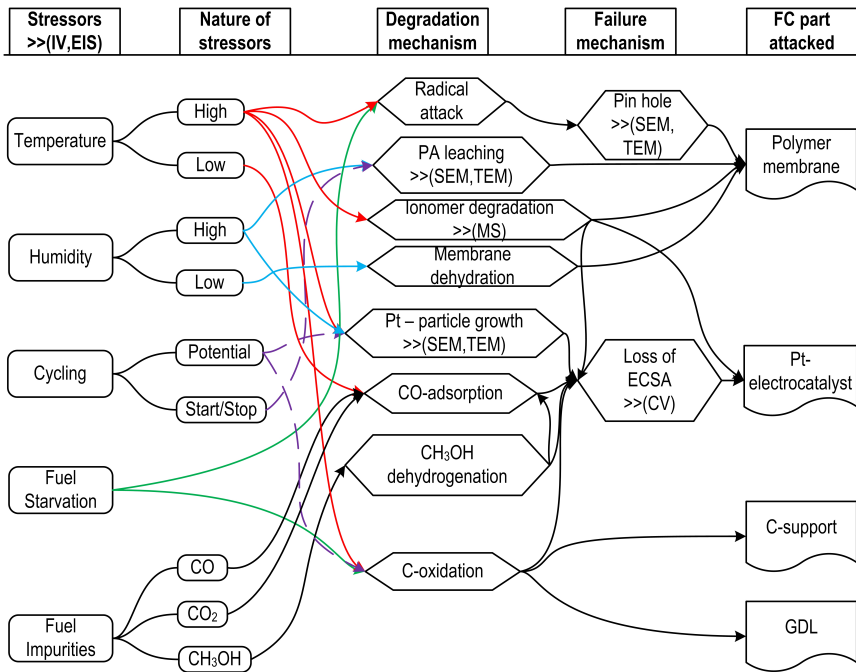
Stressors >>(IV,EIS)

Nature of stressors

Degradation mechanism

Failure mechanism

FC part attacked

Temperature

High

Low

Humidity

High

Low

Cycling

Potential

Start/Stop

Fuel Starvation

Fuel Impurities

CO

$CO_2$

$CH_3OH$

Radical attack

PA leaching >>(SEM,TEM)

Ionomer degradation >>(MS)

Membrane dehydration

Pt – particle growth >>(SEM,TEM)

CO-adsorption

$CH_3OH$ dehydrogenation

C-oxidation

Pin hole >>(SEM, TEM)

Loss of ECSA >>(CV)

Polymer membrane

Pt-electrocatalyst

C-support

GDL